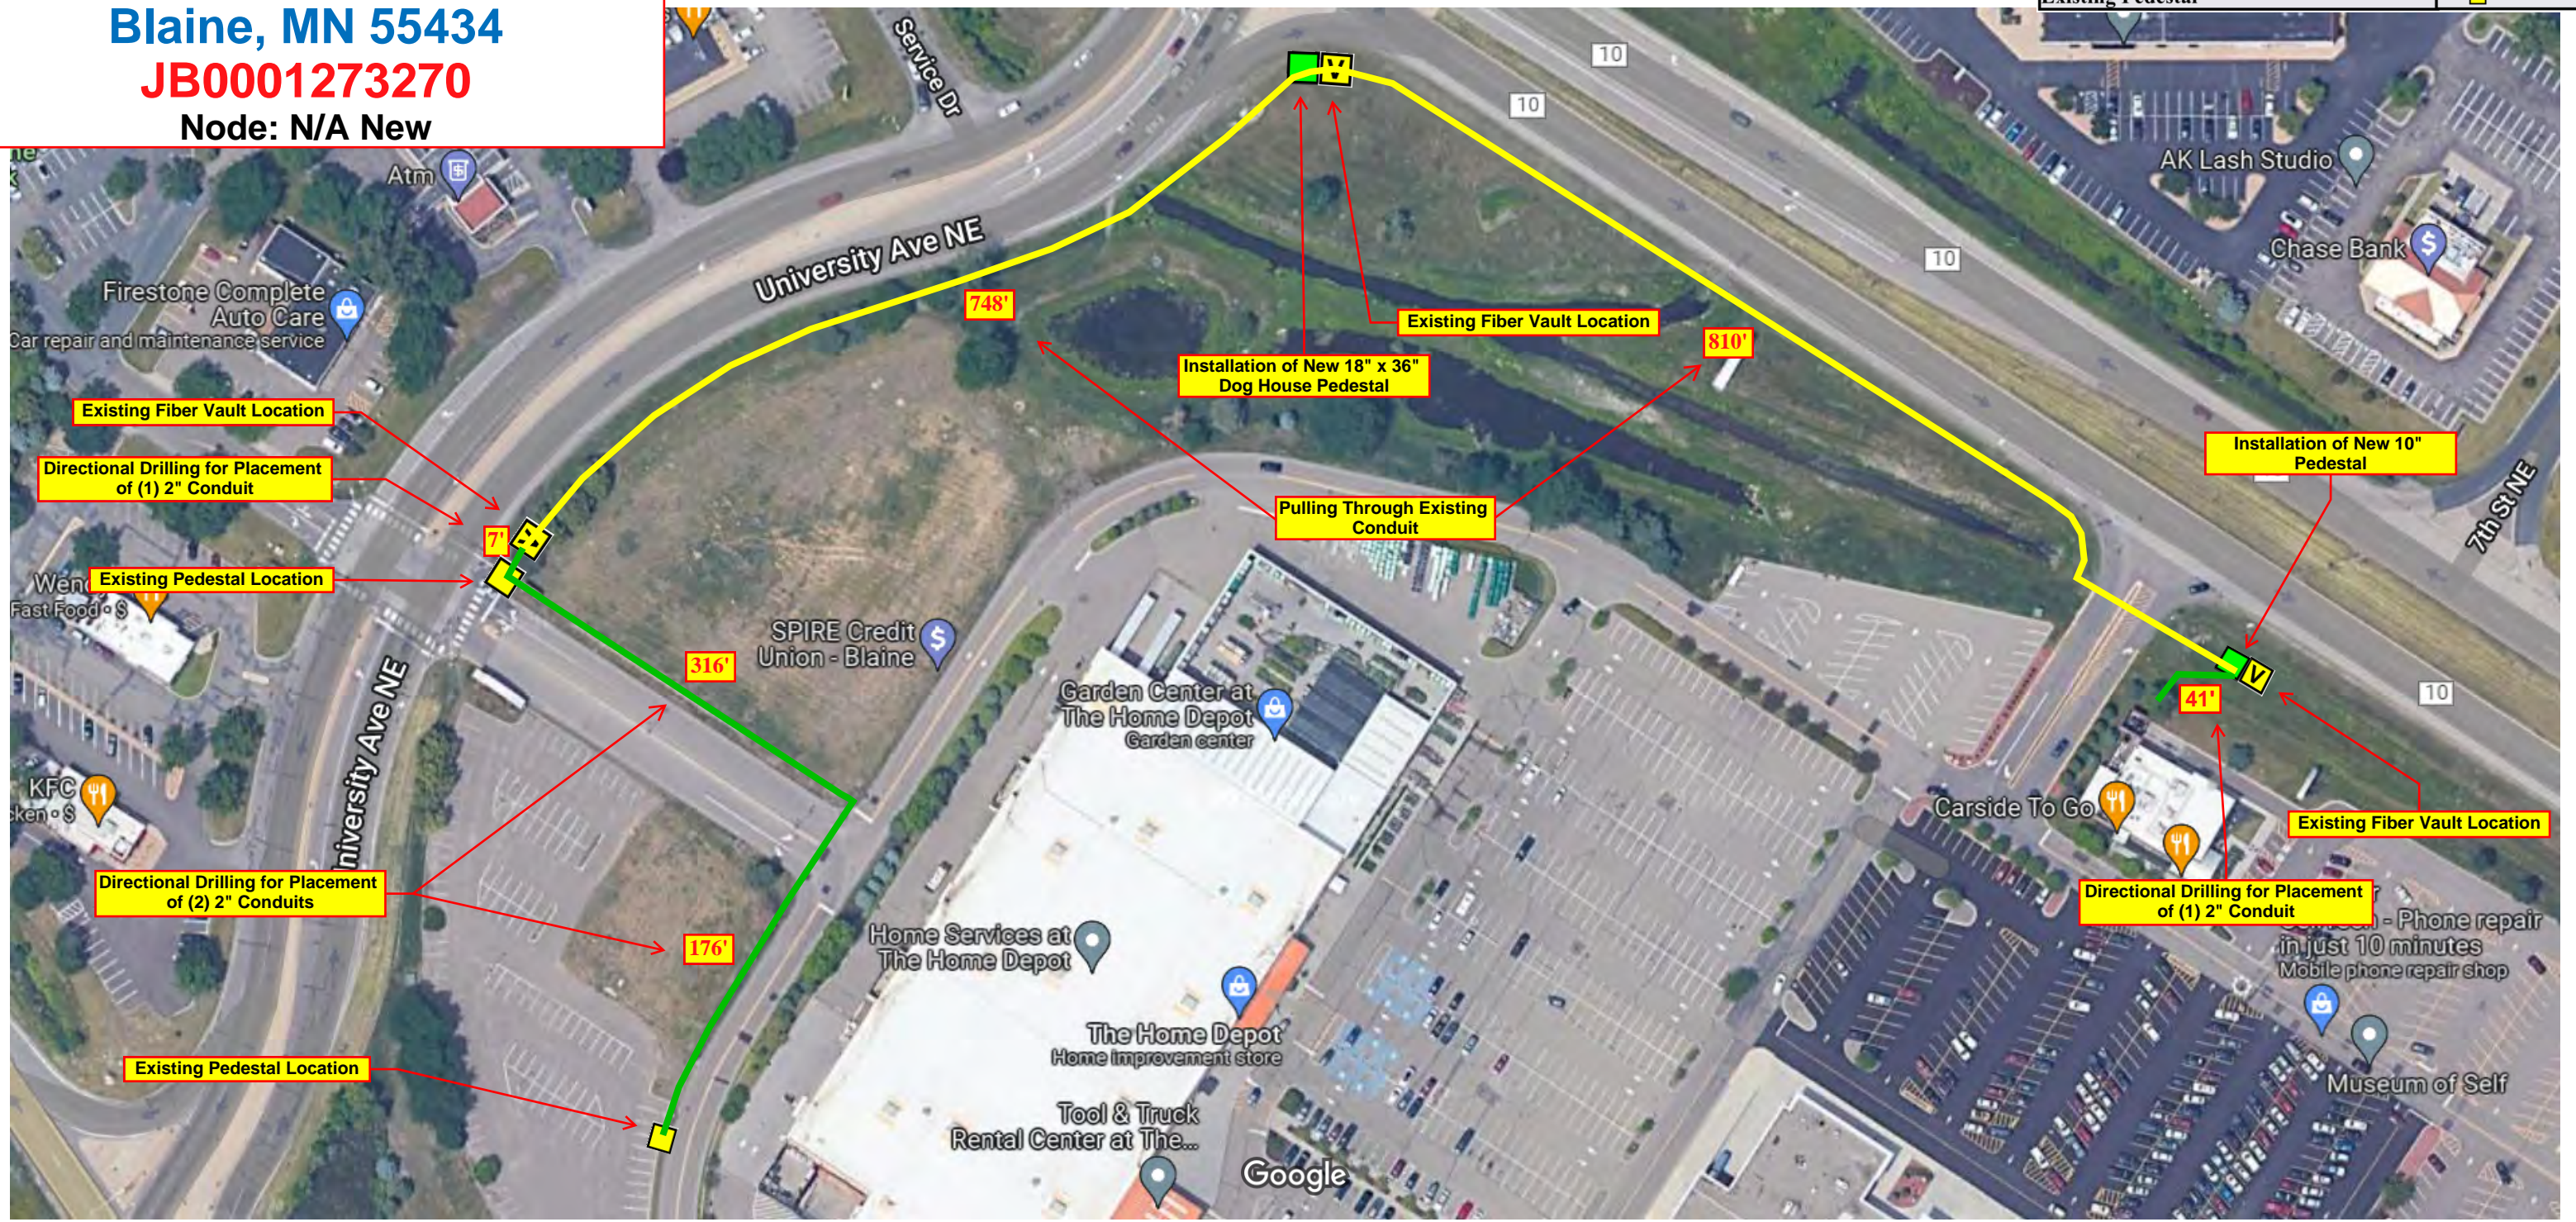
Blaine, MN 55434
JB0001273270
Node: N/A New

Existing Pedestal

Service Dr

10

10

10

10

Atm

AK Lash Studio

Chase Bank

University Ave NE

Firestone Complete Auto Care
Car repair and maintenance service

748'

Existing Fiber Vault Location

810'

Installation of New 18" x 36" Dog House Pedestal

Existing Fiber Vault Location

Directional Drilling for Placement of (1) 2" Conduit

Installation of New 10" Pedestal

7th St NE

Pulling Through Existing Conduit

7'

Existing Pedestal Location

Wend
Fast Food · $

SPIRE Credit Union - Blaine

316'

Garden Center at The Home Depot
Garden center

41'

University Ave NE

KFC
ken · $

Carside To Go

Existing Fiber Vault Location

Directional Drilling for Placement of (2) 2" Conduits

Directional Drilling for Placement of (1) 2" Conduit

- Phone repair in just 10 minutes
Mobile phone repair shop

Home Services at The Home Depot

176'

The Home Depot
Home improvement store

Museum of Self

Existing Pedestal Location

Tool & Truck Rental Center at The...

Google